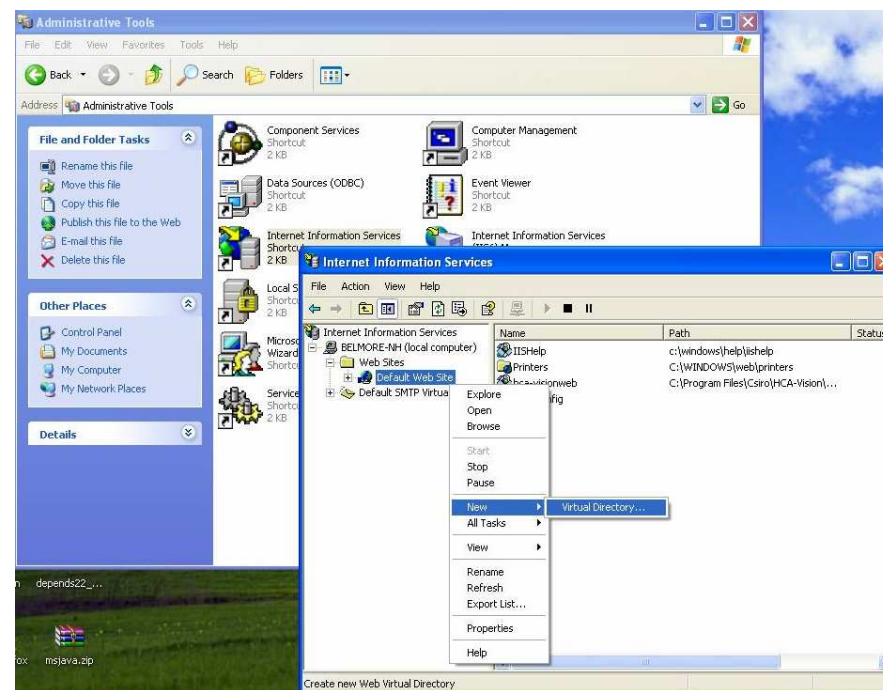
Administrative Tools

File Edit View Favorites Tools Help

Back Search Folders

Address Administrative Tools

Go

File and Folder Tasks

Rename this file
Move this file
Copy this file
Publish this file to the Web
E-mail this file
Delete this file

Other Places

Control Panel
My Documents
My Computer
My Network Places

Details

Component Services
Shortcut
2 KB

Computer Management
Shortcut
2 KB

Data Sources (ODBC)
Shortcut
2 KB

Event Viewer
Shortcut
2 KB

Internet Information Services
Shortcut
2 KB

Internet Information Services

Local S
Shortcu
2 KB

Microso
Wizard
Shortcu

Service
Shortcu
2 KB

Internet Information Services

File Action View Help

Internet Information Services
BELMORE-NH (local computer)
Web Sites
Default Web Site
Default SMTP Virtua

| Name | Path | Status |
|---|---|---|
| IISHelp | c:\windows\help\iishelp | |
| Printers | C:\WINDOWS\web\printers | |
| hca-visionweb | C:\Program Files\Csiro\HCA-Vision\... | |
| fig | | |

Explore
Open
Browse
Start
Stop
Pause
New
All Tasks
View
Rename
Refresh
Export List...
Properties
Help

Virtual Directory...

Create new Web Virtual Directory

depends22_...

msjava.zip

fox